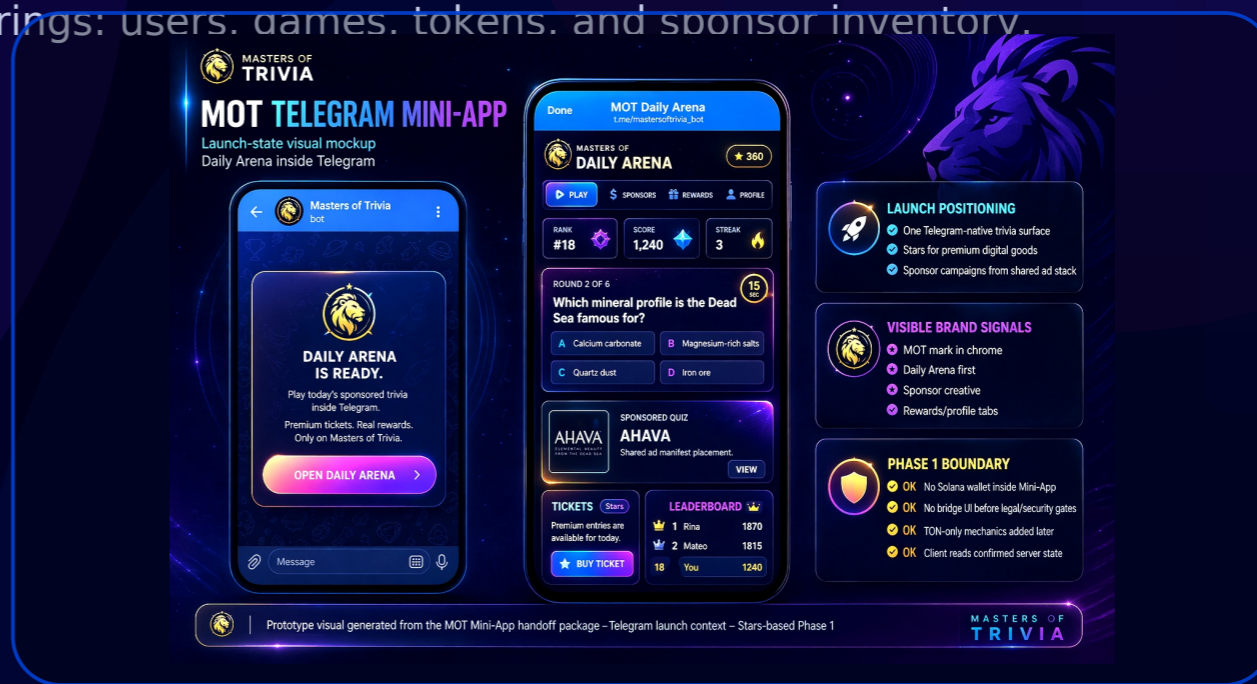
rings: users, games, tokens, and sponsor inventory.

MASTERS OF TRIVIA

MOT TELEGRAM MINI-APP

Launch-state visual mockup
Daily Arena inside Telegram

Masters of Trivia
bot

DAILY ARENA IS READY.

Play today's sponsored trivia inside Telegram.

Premium tickets. Real rewards. Only on Masters of Trivia.

OPEN DAILY ARENA

Message

Done

MOT Daily Arena
t.me/mastersoftrivia_bot

MASTERS OF
DAILY ARENA

360

PLAY
SPONSORS
REWARDS
PROFILE

| RANK | SCORE | STREAK |
|---|---|---|
| #18 | 1,240 | 3 |

ROUND 2 OF 6

15 sec

Which mineral profile is the Dead Sea famous for?

A Calcium carbonate
B Magnesium-rich salts
C Quartz dust
D Iron ore

AHAVA

SPONSORED QUIZ
AHAVA
Shared ad manifest placement.

VIEW

TICKETS Stars
Premium entries are available for today.

BUY TICKET

LEADERBOARD

| 1 | Rina | 1870 |
|---|---|---|
| 2 | Mateo | 1815 |
| 18 | You | 1240 |

LAUNCH POSITIONING
One Telegram-native trivia surface
Stars for premium digital goods
Sponsor campaigns from shared ad stack

VISIBLE BRAND SIGNALS
MOT mark in chrome
Daily Arena first
Sponsor creative
Rewards/profile tabs

PHASE 1 BOUNDARY
OK No Solana wallet inside Mini-App
OK No bridge UI before legal/security gates
OK TON-only mechanics added later
OK Client reads confirmed server state

Prototype visual generated from the MOT Mini-App handoff package – Telegram launch context – Stars-based Phase 1

MASTERS OF TRIVIA